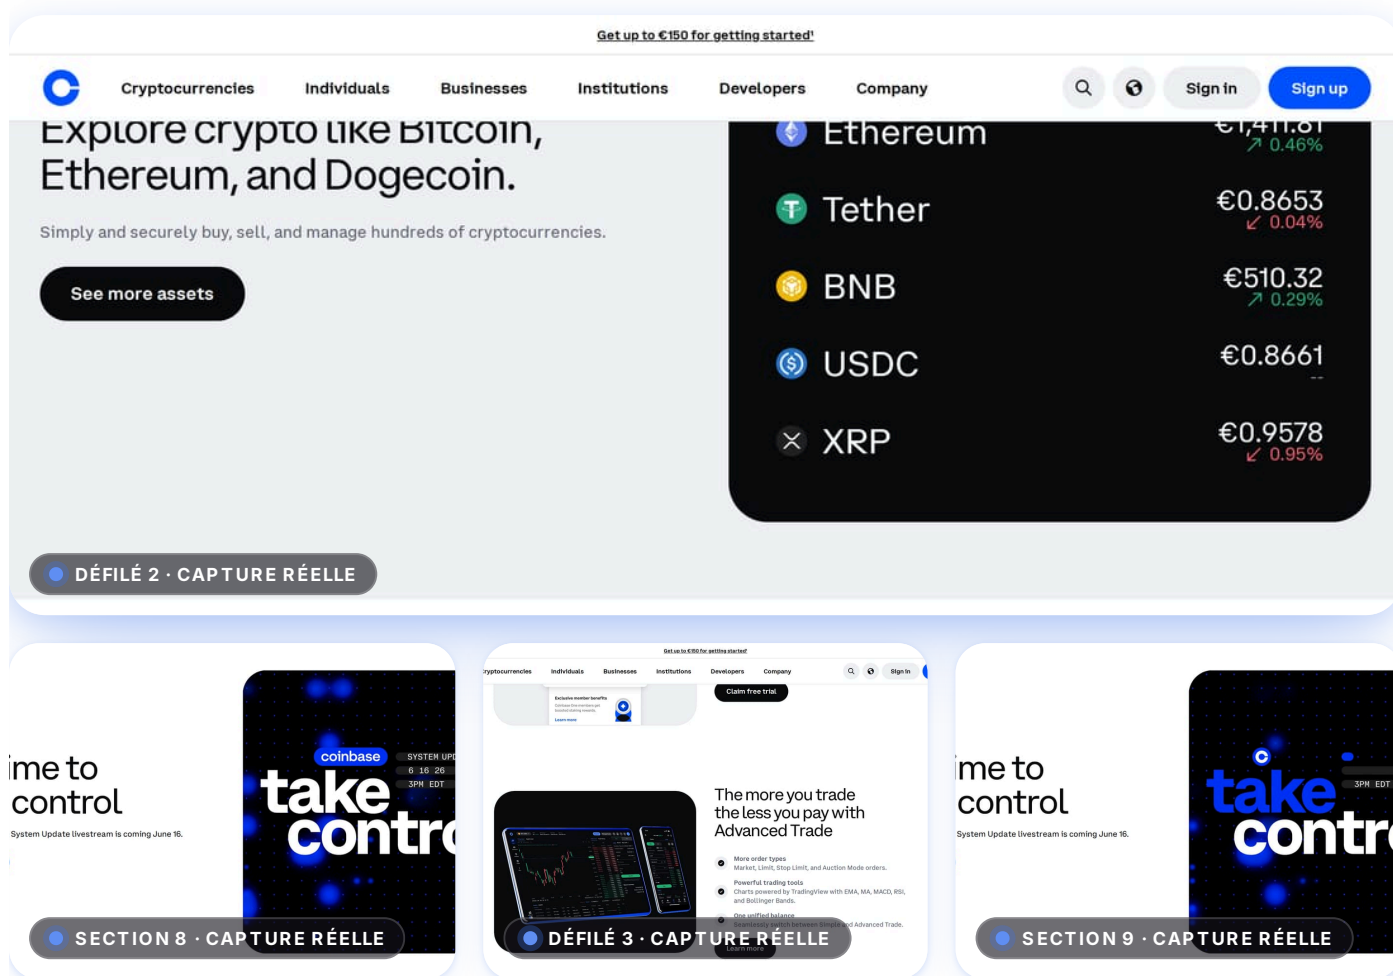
Get up to €150 for getting started¹

Cryptocurrencies Individuals Businesses Institutions Developers Company

Sign in Sign up

Explore crypto like Bitcoin, Ethereum, and Dogecoin.

Simply and securely buy, sell, and manage hundreds of cryptocurrencies.

See more assets

Ethereum €1,411.81 ↗ 0.46%

Tether €0.8653 ↙ 0.04%

BNB €510.32 ↗ 0.29%

USDC €0.8661 --

XRP €0.9578 ↙ 0.95%

DÉFILÉ 2 · CAPTURE RÉELLE

ime to control

System Update livestream is coming June 16.

coinbase SYSTEM UPD 6 16 26 3PM EDT

take contr

SECTION 8 · CAPTURE RÉELLE

Get up to €150 for getting started

ryptocurrencies Individuals Businesses Institutions Developers Company Sign in

Exclusive member benefits

Learn more

Claim free trial

The more you trade the less you pay with Advanced Trade

More order types
Market, Limit, Stop Limit, and Auction Mode orders.

Powerful trading tools
Charts powered by TradingView with EMA, MA, MACD, RSI, and Bollinger Bands.

One unified balance
Seamlessly switch between Simple and Advanced Trade.

Learn more

DÉFILÉ 3 · CAPTURE RÉELLE

ime to control

System Update livestream is coming June 16.

3PM EDT

take contr

SECTION 9 · CAPTURE RÉELLE